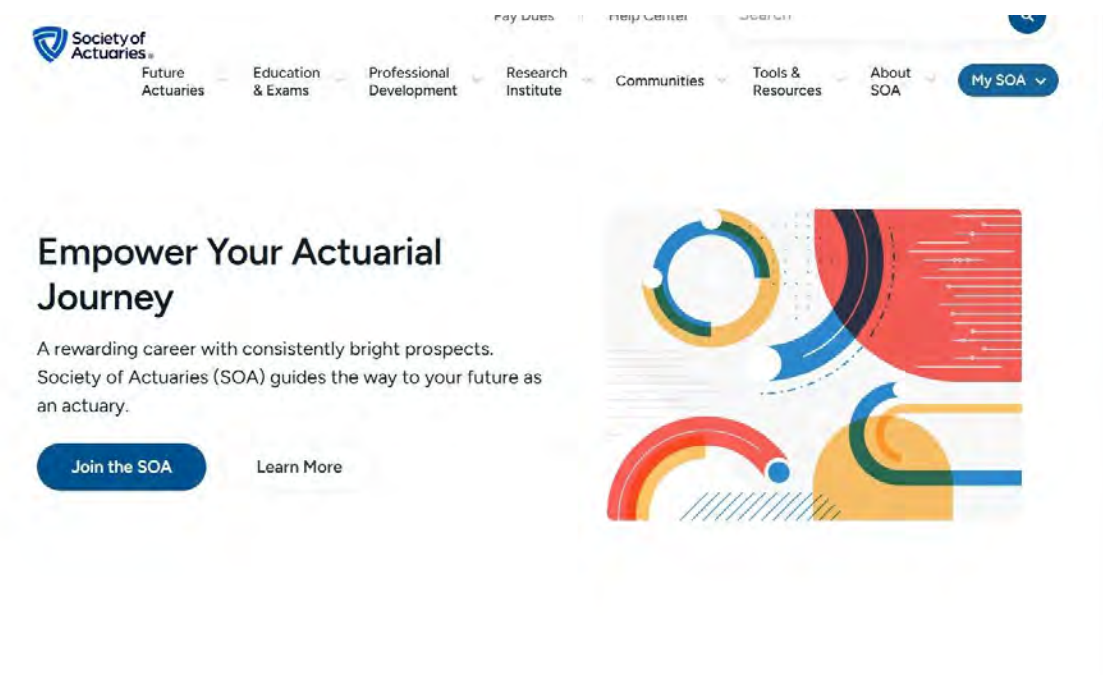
Pay Dues Help Center Search

Society of Actuaries

Future Actuaries
Education & Exams
Professional Development
Research Institute
Communities
Tools & Resources
About SOA
My SOA

Empower Your Actuarial Journey

A rewarding career with consistently bright prospects. Society of Actuaries (SOA) guides the way to your future as an actuary.

Join the SOA
Learn More